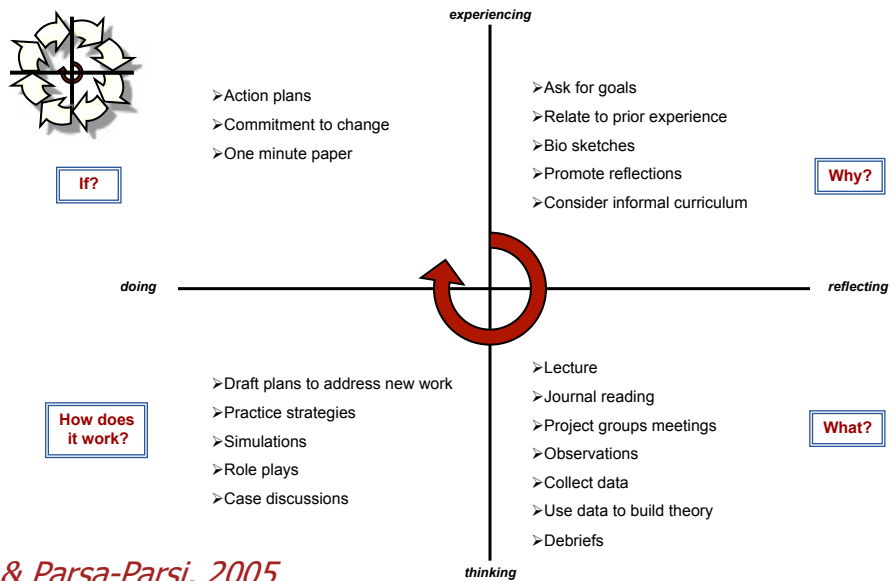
experiencing

➢Action plans
➢Commitment to change
➢One minute paper

If?

➢Ask for goals
➢Relate to prior experience
➢Bio sketches
➢Promote reflections
➢Consider informal curriculum

Why?

doing

reflecting

➢Draft plans to address new work
➢Practice strategies
➢Simulations
➢Role plays
➢Case discussions

How does it work?

➢Lecture
➢Journal reading
➢Project groups meetings
➢Observations
➢Collect data
➢Use data to build theory
➢Debriefs

What?

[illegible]& Parsa-Parsi, 2005

thinking